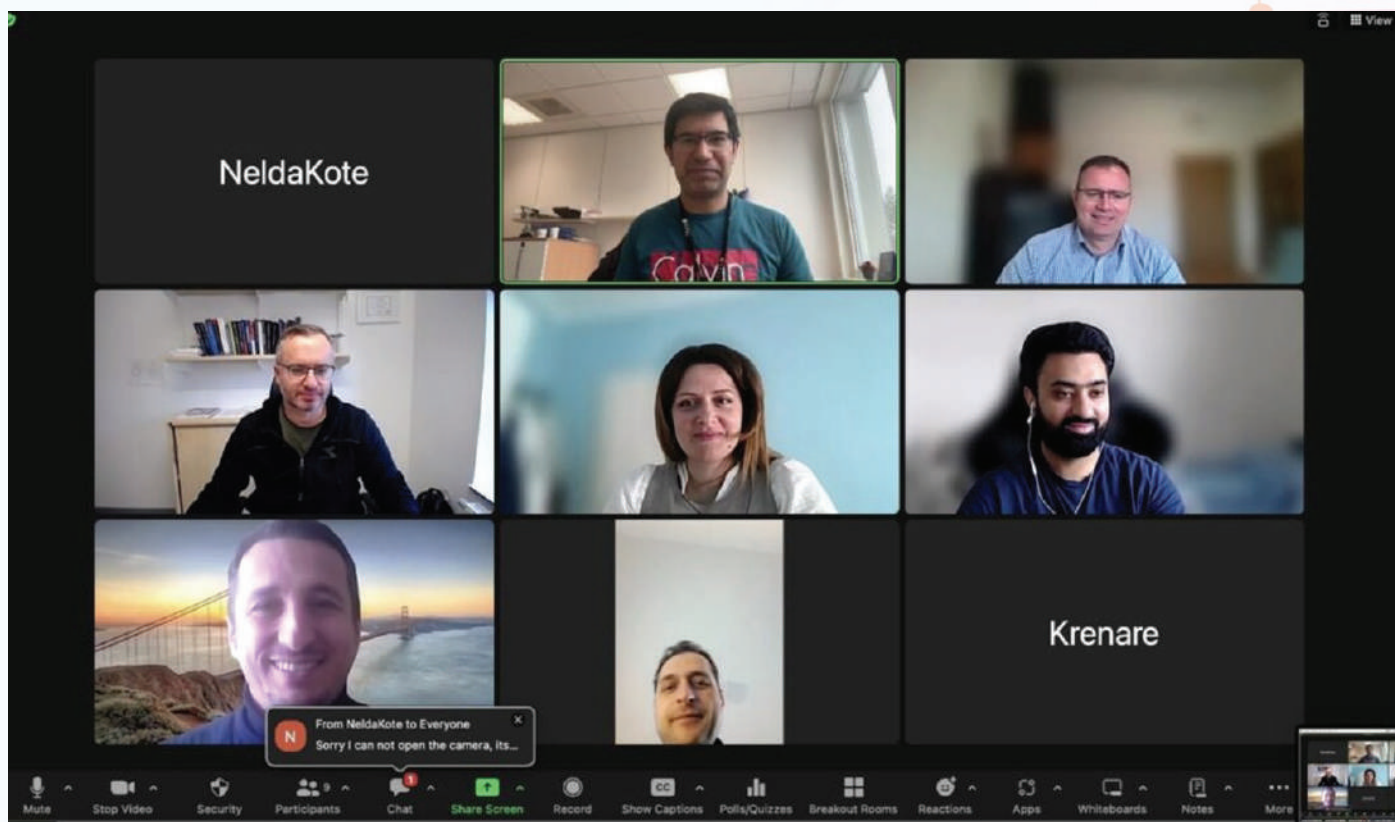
View

NeldaKote

Calvin

Krenare

N From NeldaKote to Everyone
Sorry I can not open the camera, its...

Mute Stop Video Security 9 Participants 1 Chat Share Screen Record CC Show Captions Polls/Quizzes Breakout Rooms Reactions Apps Whiteboards Notes More